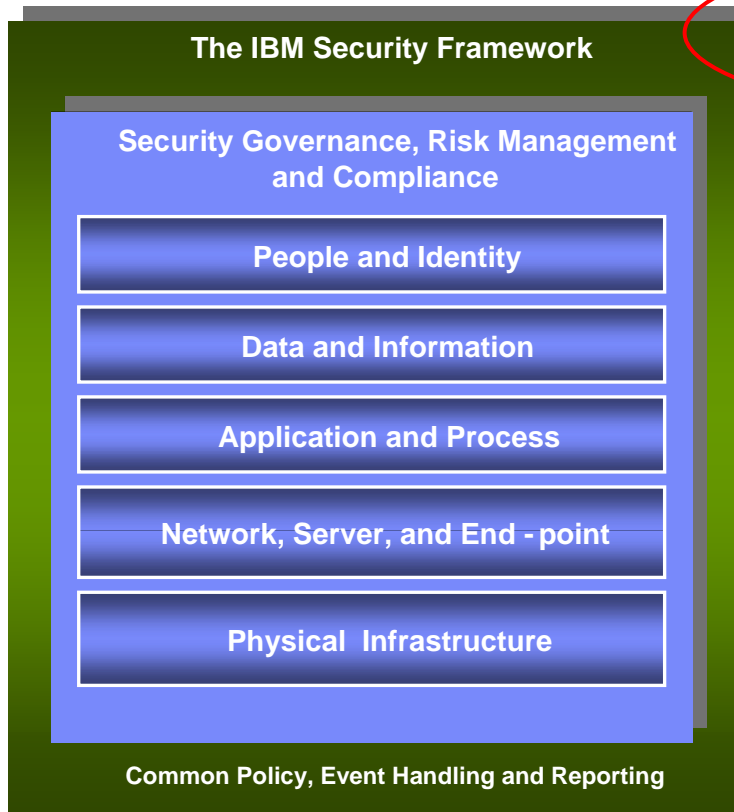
The IBM Security Framework

Security Governance, Risk Management and Compliance

People and Identity

Data and Information

Application and Process

Network, Server, and End - point

Physical Infrastructure

Common Policy, Event Handling and Reporting